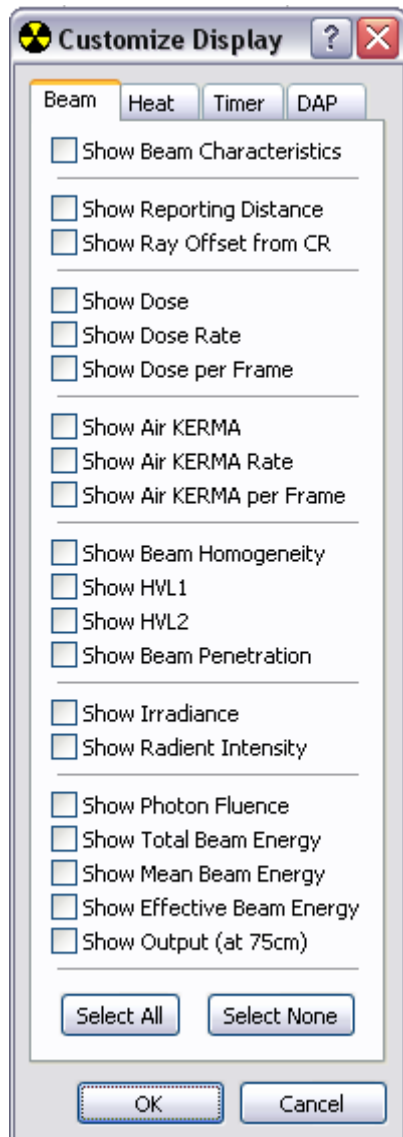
Customize Display ? X

Beam | Heat | Timer | DAP

Show Beam Characteristics

Show Reporting Distance
Show Ray Offset from CR

Show Dose
Show Dose Rate
Show Dose per Frame

Show Air KERMA
Show Air KERMA Rate
Show Air KERMA per Frame

Show Beam Homogeneity
Show HVL1
Show HVL2
Show Beam Penetration

Show Irradiance
Show Radient Intensity

Show Photon Fluence
Show Total Beam Energy
Show Mean Beam Energy
Show Effective Beam Energy
Show Output (at 75cm)

Select All
Select None

OK
Cancel